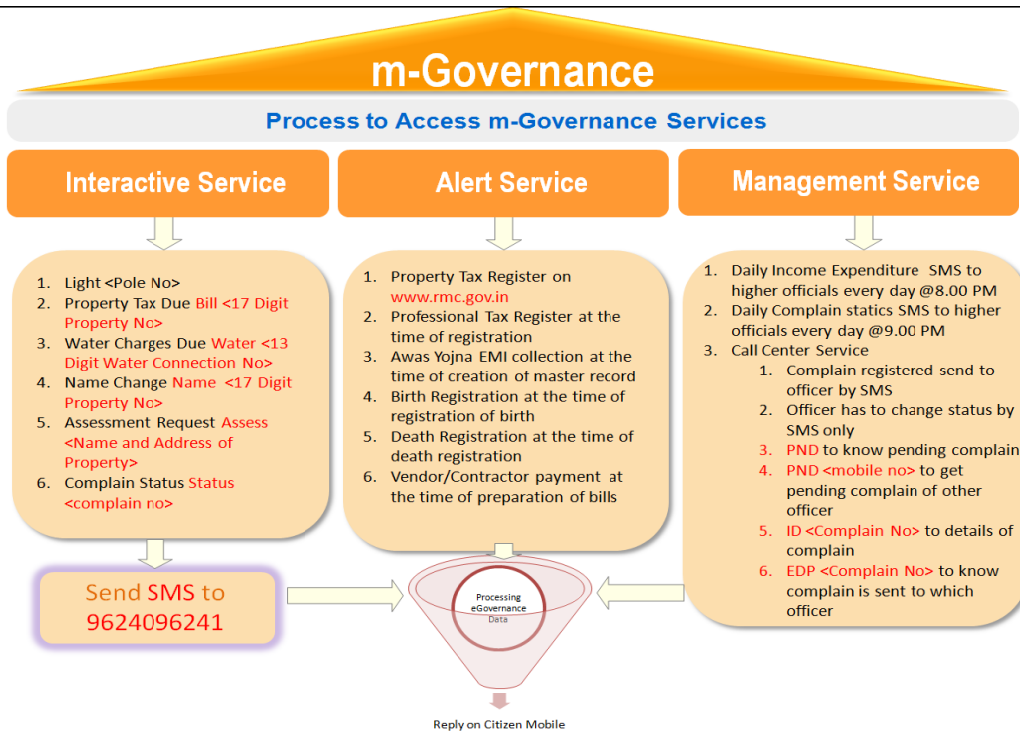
m-Governance

Process to Access m-Governance Services

Interactive Service

1. Light <Pole No>
2. Property Tax Due Bill <17 Digit Property No>
3. Water Charges Due Water <13 Digit Water Connection No>
4. Name Change Name <17 Digit Property No>
5. Assessment Request Assess <Name and Address of Property>
6. Complain Status Status <complain no>

Alert Service

1. Property Tax Register on www.rmc.gov.in
2. Professional Tax Register at the time of registration
3. Awas Yojna EMI collection at the time of creation of master record
4. Birth Registration at the time of registration of birth
5. Death Registration at the time of death registration
6. Vendor/Contractor payment at the time of preparation of bills

Management Service

1. Daily Income Expenditure SMS to higher officials every day @8.00 PM
2. Daily Complain statics SMS to higher officials every day @9.00 PM
3. Call Center Service
1. Complain registered send to officer by SMS
2. Officer has to change status by SMS only
3. PND to know pending complain
4. PND <mobile no> to get pending complain of other officer
5. ID <Complain No> to details of complain
6. EDP <Complain No> to know complain is sent to which officer

Send SMS to 9624096241

Processing eGovernance Data

Reply on Citizen Mobile